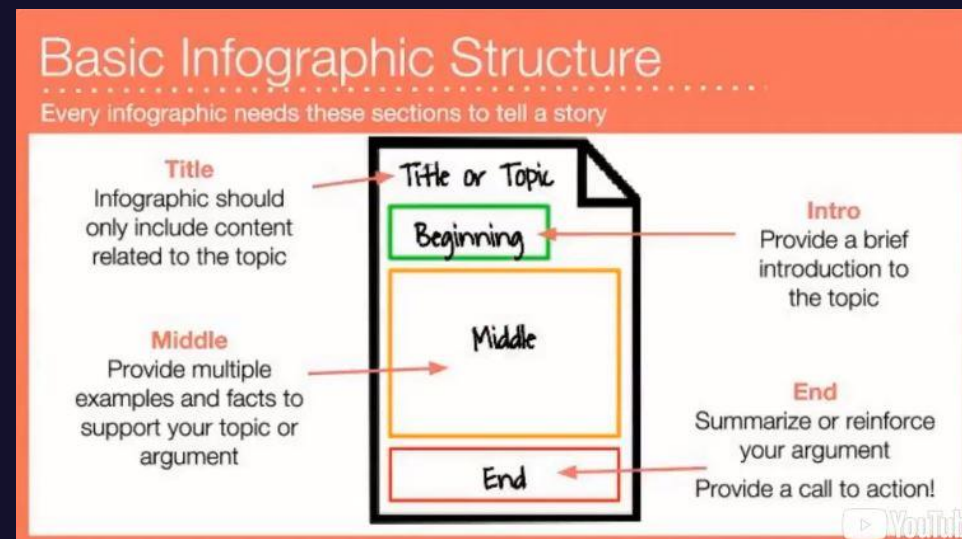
Basic Infographic Structure

Every infographic needs these sections to tell a story

Title
Infographic should only include content related to the topic

Title or Topic

Beginning

Middle

End

Intro
Provide a brief introduction to the topic

Middle
Provide multiple examples and facts to support your topic or argument

End
Summarize or reinforce your argument

Provide a call to action!

YouTube